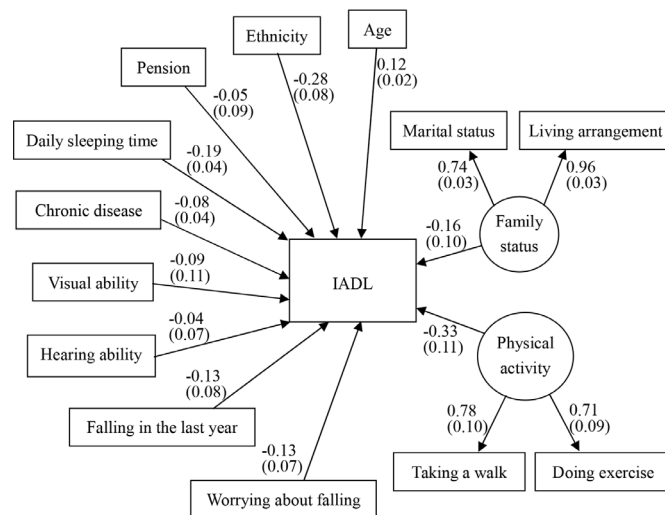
Ethnicity

Age

Pension

-0.28
(0.08)

0.12
(0.02)

-0.05
(0.09)

Daily sleeping time

-0.19
(0.04)

Marital status

Living arrangement

0.74
(0.03)

0.96
(0.03)

Chronic disease

-0.08
(0.04)

-0.16
(0.10)

Family status

-0.09
(0.11)

Visual ability

IADL

-0.04
(0.07)

-0.33
(0.11)

Hearing ability

Physical activity

-0.13
(0.08)

0.78
(0.10)

0.71
(0.09)

Falling in the last year

-0.13
(0.07)

Taking a walk

Doing exercise

Worrying about falling